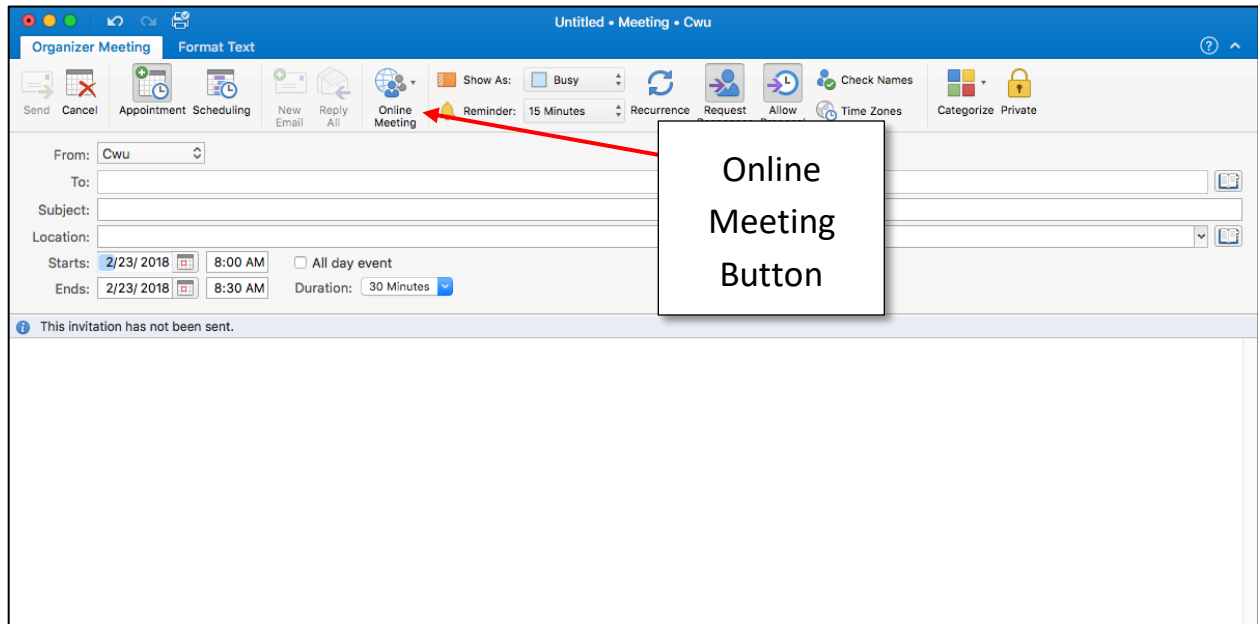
Untitled • Meeting • Cwu

Organizer Meeting Format Text

Send Cancel Appointment Scheduling New Email Reply All Online Meeting Show As: Busy Reminder: 15 Minutes Recurrence Request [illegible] Allow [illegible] Check Names Time Zones Categorize Private

From: Cwu
To:
Subject:
Location:
Starts: 2/23/ 2018 8:00 AM All day event
Ends: 2/23/ 2018 8:30 AM Duration: 30 Minutes

This invitation has not been sent.

Online Meeting Button